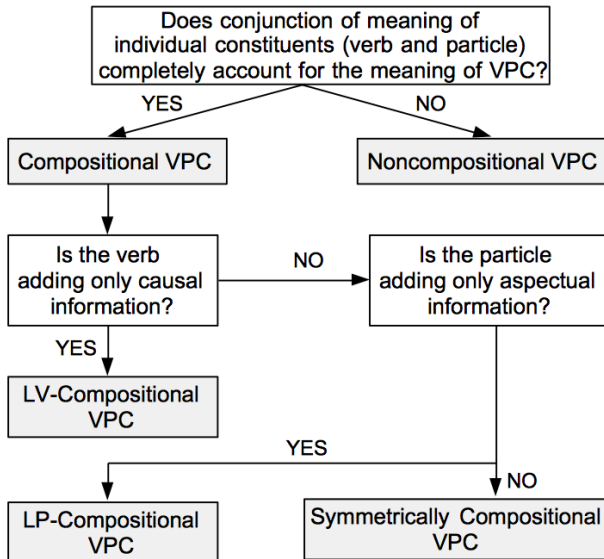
Does conjunction of meaning of individual constituents (verb and particle) completely account for the meaning of VPC?

YES

NO

Compositional VPC

Noncompositional VPC

Is the verb adding only causal information?

NO

Is the particle adding only aspectual information?

YES

LV-Compositional VPC

YES

NO

LP-Compositional VPC

Symmetrically Compositional VPC